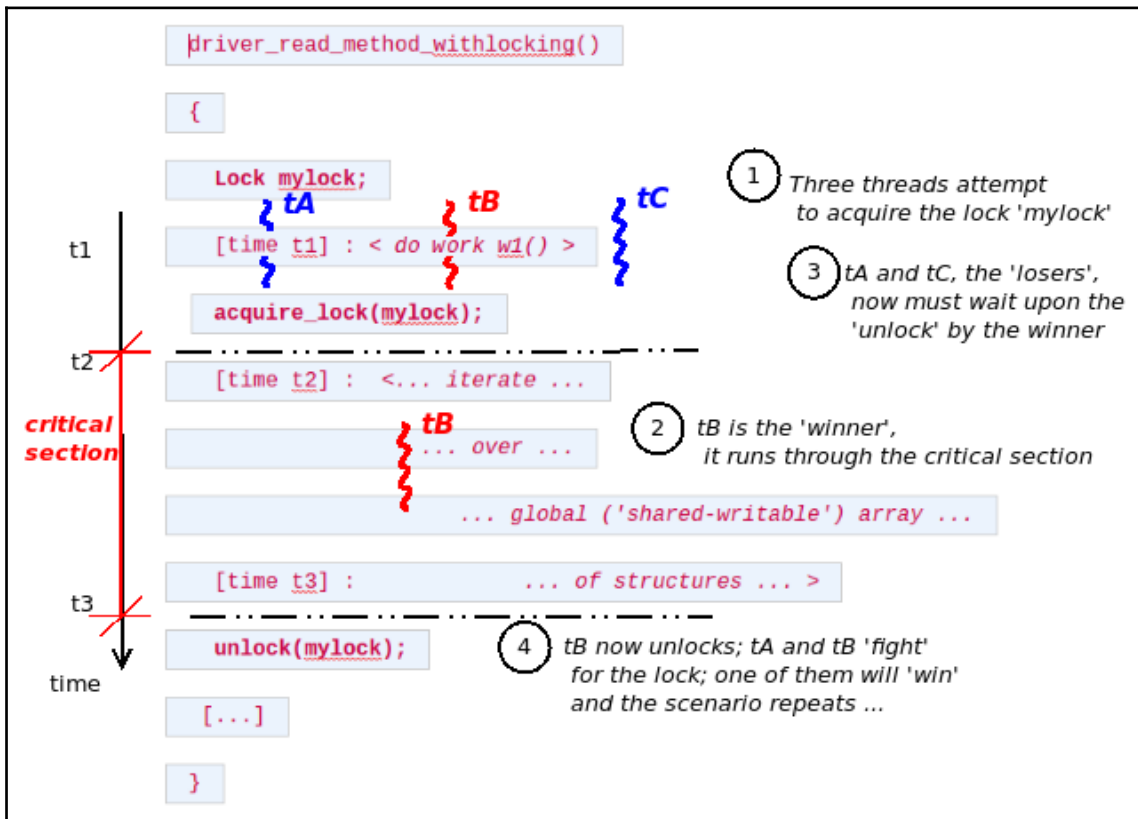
driver_read_method_withlocking()

{

Lock mylock;

1 Three threads attempt to acquire the lock 'mylock'

tA tB tC

t1

[time t1] : < do work w1() >

3 tA and tC, the 'losers', now must wait upon the 'unlock' by the winner

acquire_lock(mylock);

t2

[time t2] : <... iterate ...

critical section

tB

... over ...

2 tB is the 'winner', it runs through the critical section

... global ('shared-writable') array ...

[time t3] : ... of structures ... >

t3

unlock(mylock);

4 tB now unlocks; tA and tB 'fight' for the lock; one of them will 'win' and the scenario repeats ...

time

[...]

}